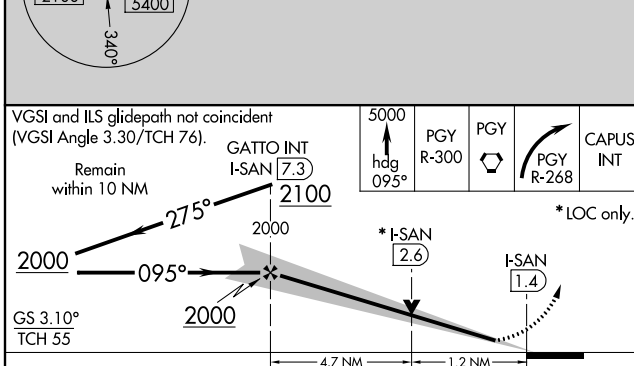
2100

5400

340°

VGSI and ILS glidepath not coincident (VGSI Angle 3.30/TCH 76).

Remain within 10 NM

GATTO INT
I-SAN 7.3
2100

275°

2000

2000

095°

2000

GS 3.10°
TCH 55

5000
hdg 095°

PGY
R-300

PGY

PGY
R-268

CAPUS
INT

* LOC only.

* I-SAN
2.6

I-SAN
1.4

4.7 NM

1.2 NM